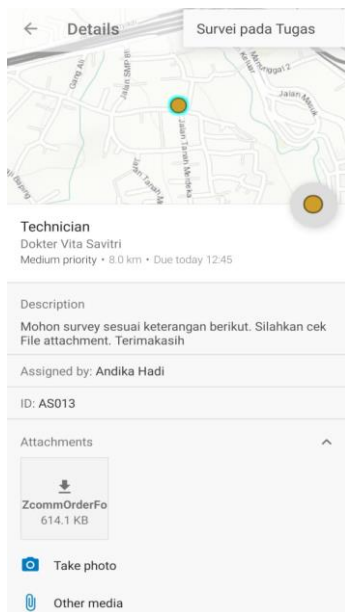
Details

Survei pada Tugas

Garg Ali
Jalan SMP III
Mangga 2
Jalan Masuk
Jalan Tanah Merdeka
Jalan Tanah Me

Technician
Dokter Vita Savitri
Medium priority • 8.0 km • Due today 12:45

Description
Mohon survey sesuai keterangan berikut. Silahkan cek File attachment. Terimakasih

Assigned by: Andika Hadi

ID: AS013

Attachments

ZcommOrderFo
614.1 KB

Take photo

Other media